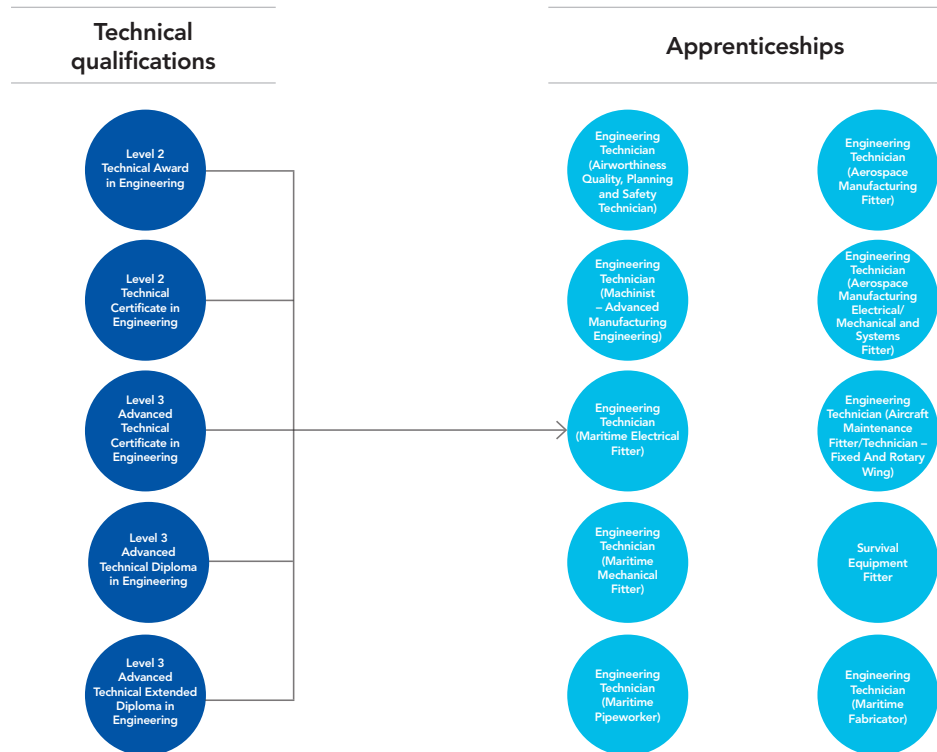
Technical qualifications

Apprenticeships

Level 2 Technical Award in Engineering

Level 2 Technical Certificate in Engineering

Level 3 Advanced Technical Certificate in Engineering

Level 3 Advanced Technical Diploma in Engineering

Level 3 Advanced Technical Extended Diploma in Engineering

Engineering Technician (Airworthiness Quality, Planning and Safety Technician)

Engineering Technician (Aerospace Manufacturing Fitter)

Engineering Technician (Machinist – Advanced Manufacturing Engineering)

Engineering Technician (Aerospace Manufacturing Electrical/ Mechanical and Systems Fitter)

Engineering Technician (Maritime Electrical Fitter)

Engineering Technician (Aircraft Maintenance Fitter/Technician – Fixed And Rotary Wing)

Engineering Technician (Maritime Mechanical Fitter)

Survival Equipment Fitter

Engineering Technician (Maritime Pipeworker)

Engineering Technician (Maritime Fabricator)